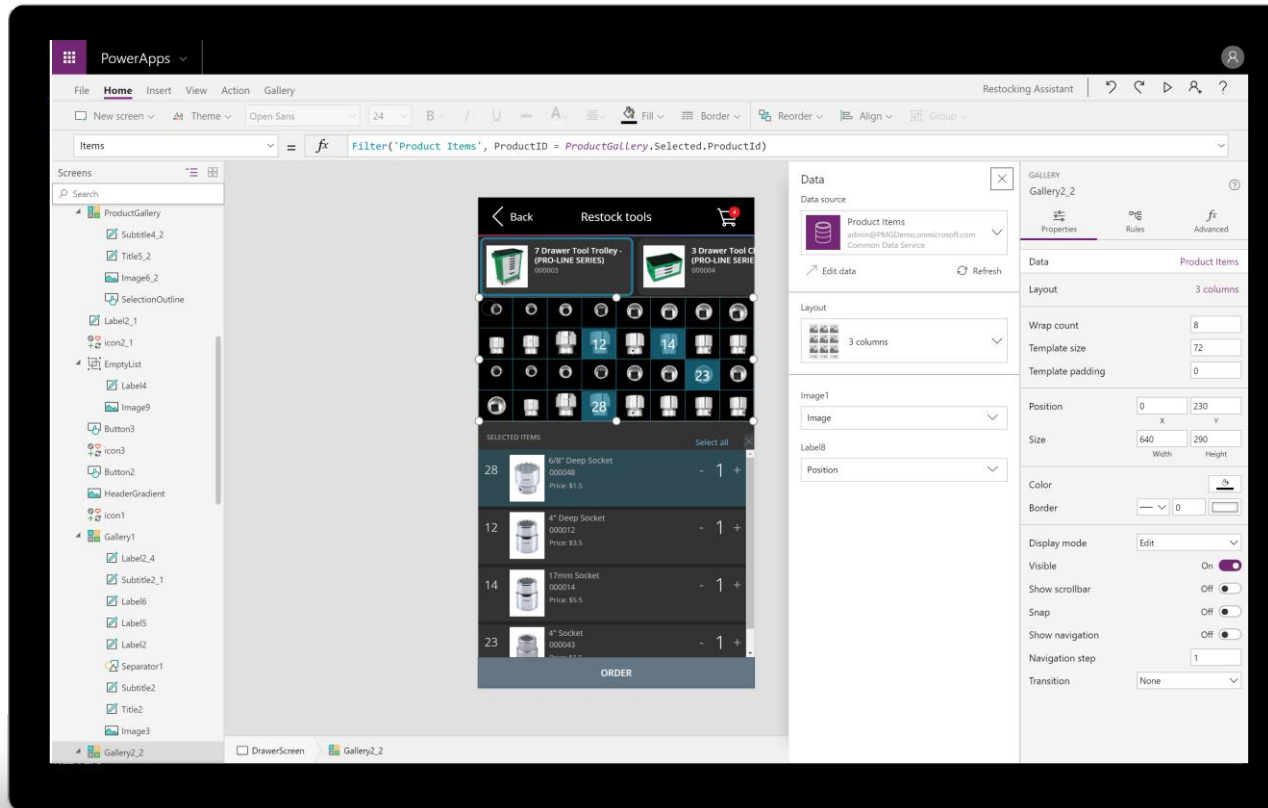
PowerApps

File Home Insert View Action Gallery

Restocking Assistant

New screen Theme Open Sans 24 B / U A Fill Border Reorder Align Group

Items = $fx$ Filter('Product Items', ProductID = ProductGallery.Selected.ProductId)

Screens
Search
ProductGallery
Subtitle4_2
Title5_2
Image6_2
SelectionOutline
Label2_1
icon2_1
EmptyList
Label4
Image9
Button3
icon3
Button2
HeaderGradient
icon1
Gallery1
Label2_4
Subtitle2_1
Label6
Label5
Label2
Separator1
Subtitle2
Title2
Image3
Gallery2_2

Back Restock tools

7 Drawer Tool Trolley - (PRO-LINE SERIES) 000003
3 Drawer Tool Cl (PRO-LINE SERIE 000004

12 14 23 28

SELECTED ITEMS Select all

28 6/8" Deep Socket 000048 Price: $1.5 - 1 +
12 4" Deep Socket 000012 Price: $3.5 - 1 +
14 17mm Socket 000014 Price: $5.5 - 1 +
23 4" Socket 000043 - 1 +

ORDER

Data
Data source
Product Items
admin@PMGDemo.onmicrosoft.com
Common Data Service
Edit data Refresh
Layout
3 columns
Image1
Image
Label8
Position

GALLERY
Gallery2_2
Properties Rules Advanced
Data Product Items
Layout 3 columns
Wrap count 8
Template size 72
Template padding 0
Position 0 230
X Y
Size 640 290
Width Height
Color
Border 0
Display mode Edit
Visible On
Show scrollbar Off
Snap Off
Show navigation Off
Navigation step 1
Transition None

DrawerScreen Gallery2_2